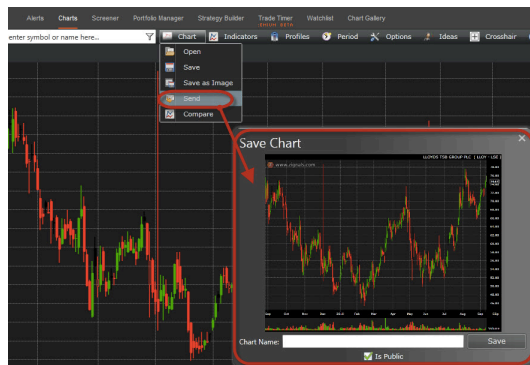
Alerts Charts Screener Portfolio Manager Strategy Builder Trade Timer Watchlist Chart Gallery

enter symbol or name here...

Chart Indicators Profiles Period Options Ideas Crosshair

Open
Save
Save as Image
Send
Compare

Save Chart

LLOYDS TSB GROUP PLC | LLOY | LSE

Chart Name:

Save

Is Public